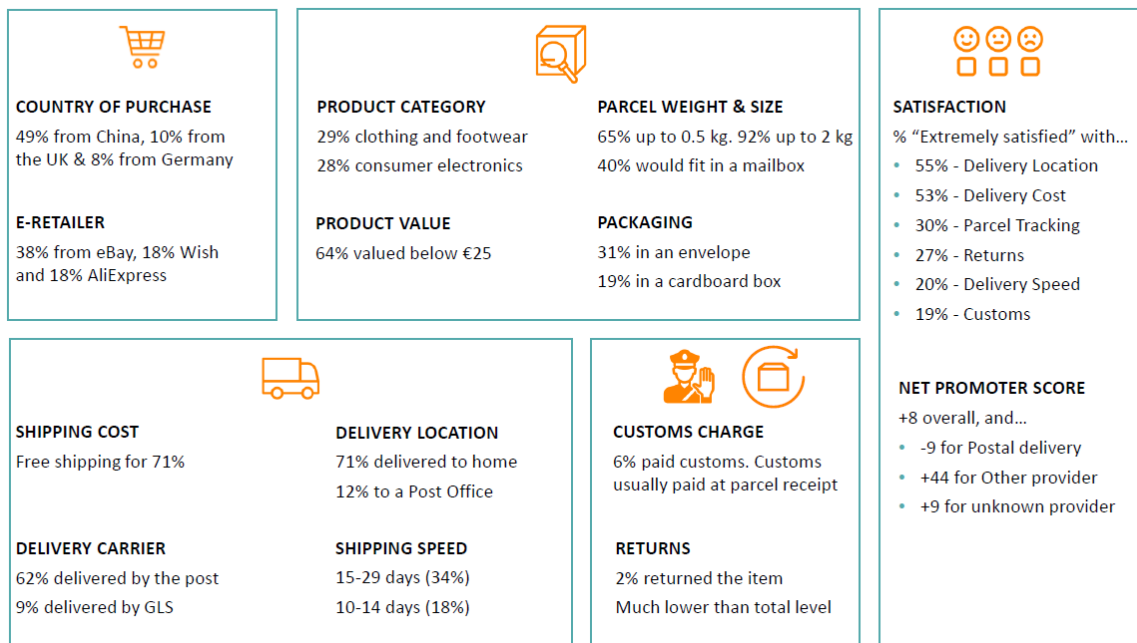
COUNTRY OF PURCHASE
49% from China, 10% from the UK & 8% from Germany

E-RETAILER
38% from eBay, 18% Wish and 18% AliExpress

PRODUCT CATEGORY
29% clothing and footwear
28% consumer electronics

PRODUCT VALUE
64% valued below €25

PARCEL WEIGHT & SIZE
65% up to 0.5 kg. 92% up to 2 kg
40% would fit in a mailbox

PACKAGING
31% in an envelope
19% in a cardboard box

SATISFACTION
% "Extremely satisfied" with...
• 55% - Delivery Location
• 53% - Delivery Cost
• 30% - Parcel Tracking
• 27% - Returns
• 20% - Delivery Speed
• 19% - Customs

NET PROMOTER SCORE
+8 overall, and...
• -9 for Postal delivery
• +44 for Other provider
• +9 for unknown provider

SHIPPING COST
Free shipping for 71%

DELIVERY CARRIER
62% delivered by the post
9% delivered by GLS

DELIVERY LOCATION
71% delivered to home
12% to a Post Office

SHIPPING SPEED
15-29 days (34%)
10-14 days (18%)

CUSTOMS CHARGE
6% paid customs. Customs usually paid at parcel receipt

RETURNS
2% returned the item
Much lower than total level